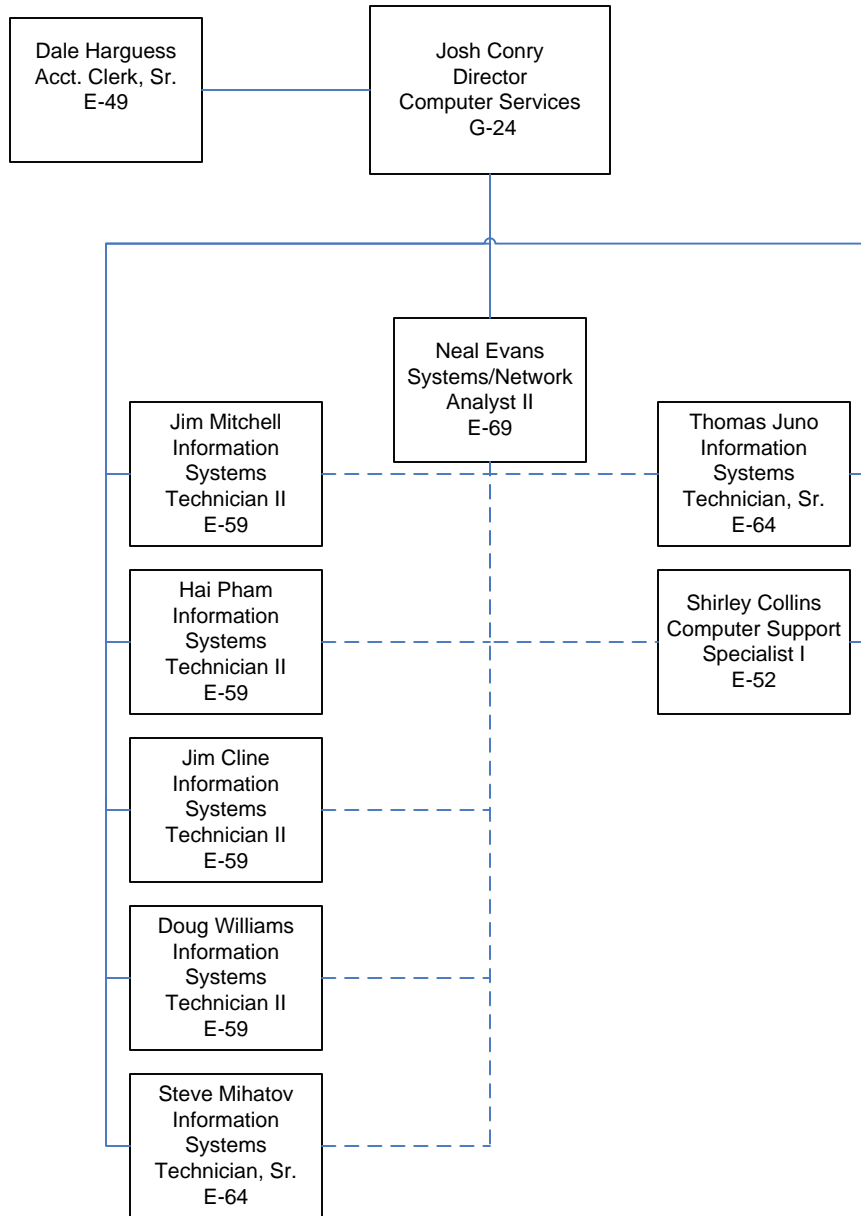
Dale Harguess
Acct. Clerk, Sr.
E-49

Josh Conry
Director
Computer Services
G-24

Neal Evans
Systems/Network
Analyst II
E-69

Jim Mitchell
Information
Systems
Technician II
E-59

Thomas Juno
Information
Systems
Technician, Sr.
E-64

Hai Pham
Information
Systems
Technician II
E-59

Shirley Collins
Computer Support
Specialist I
E-52

Jim Cline
Information
Systems
Technician II
E-59

Doug Williams
Information
Systems
Technician II
E-59

Steve Mihatov
Information
Systems
Technician, Sr.
E-64